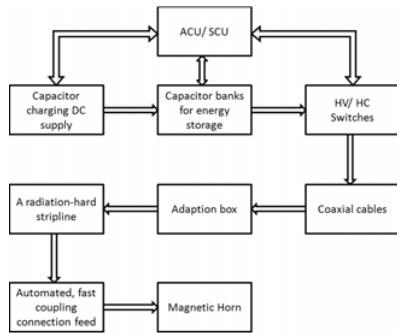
ACU/ SCU

Capacitor charging DC supply

Capacitor banks for energy storage

HV/ HC Switches

A radiation-hard stripline

Adaption box

Coaxial cables

Automated, fast coupling connection feed

Magnetic Horn